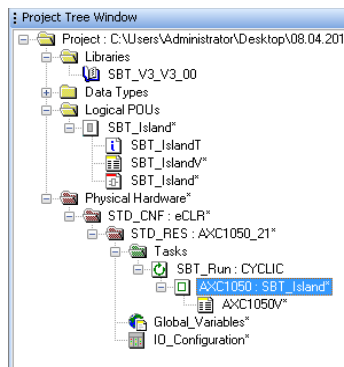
Project Tree Window

Project : C:\Users\Administrator\Desktop\08.04.201
Libraries
SBT_V3_V3_00
Data Types
Logical POUs
SBT_Island*
SBT_IslandT
SBT_IslandV*
SBT_Island*
Physical Hardware*
STD_CNF : eCLR*
STD_RES : AXC1050_21*
Tasks
SBT_Run : CYCLIC
AXC1050 : SBT_Island*
AXC1050V*
Global_Variables*
IO_Configuration*